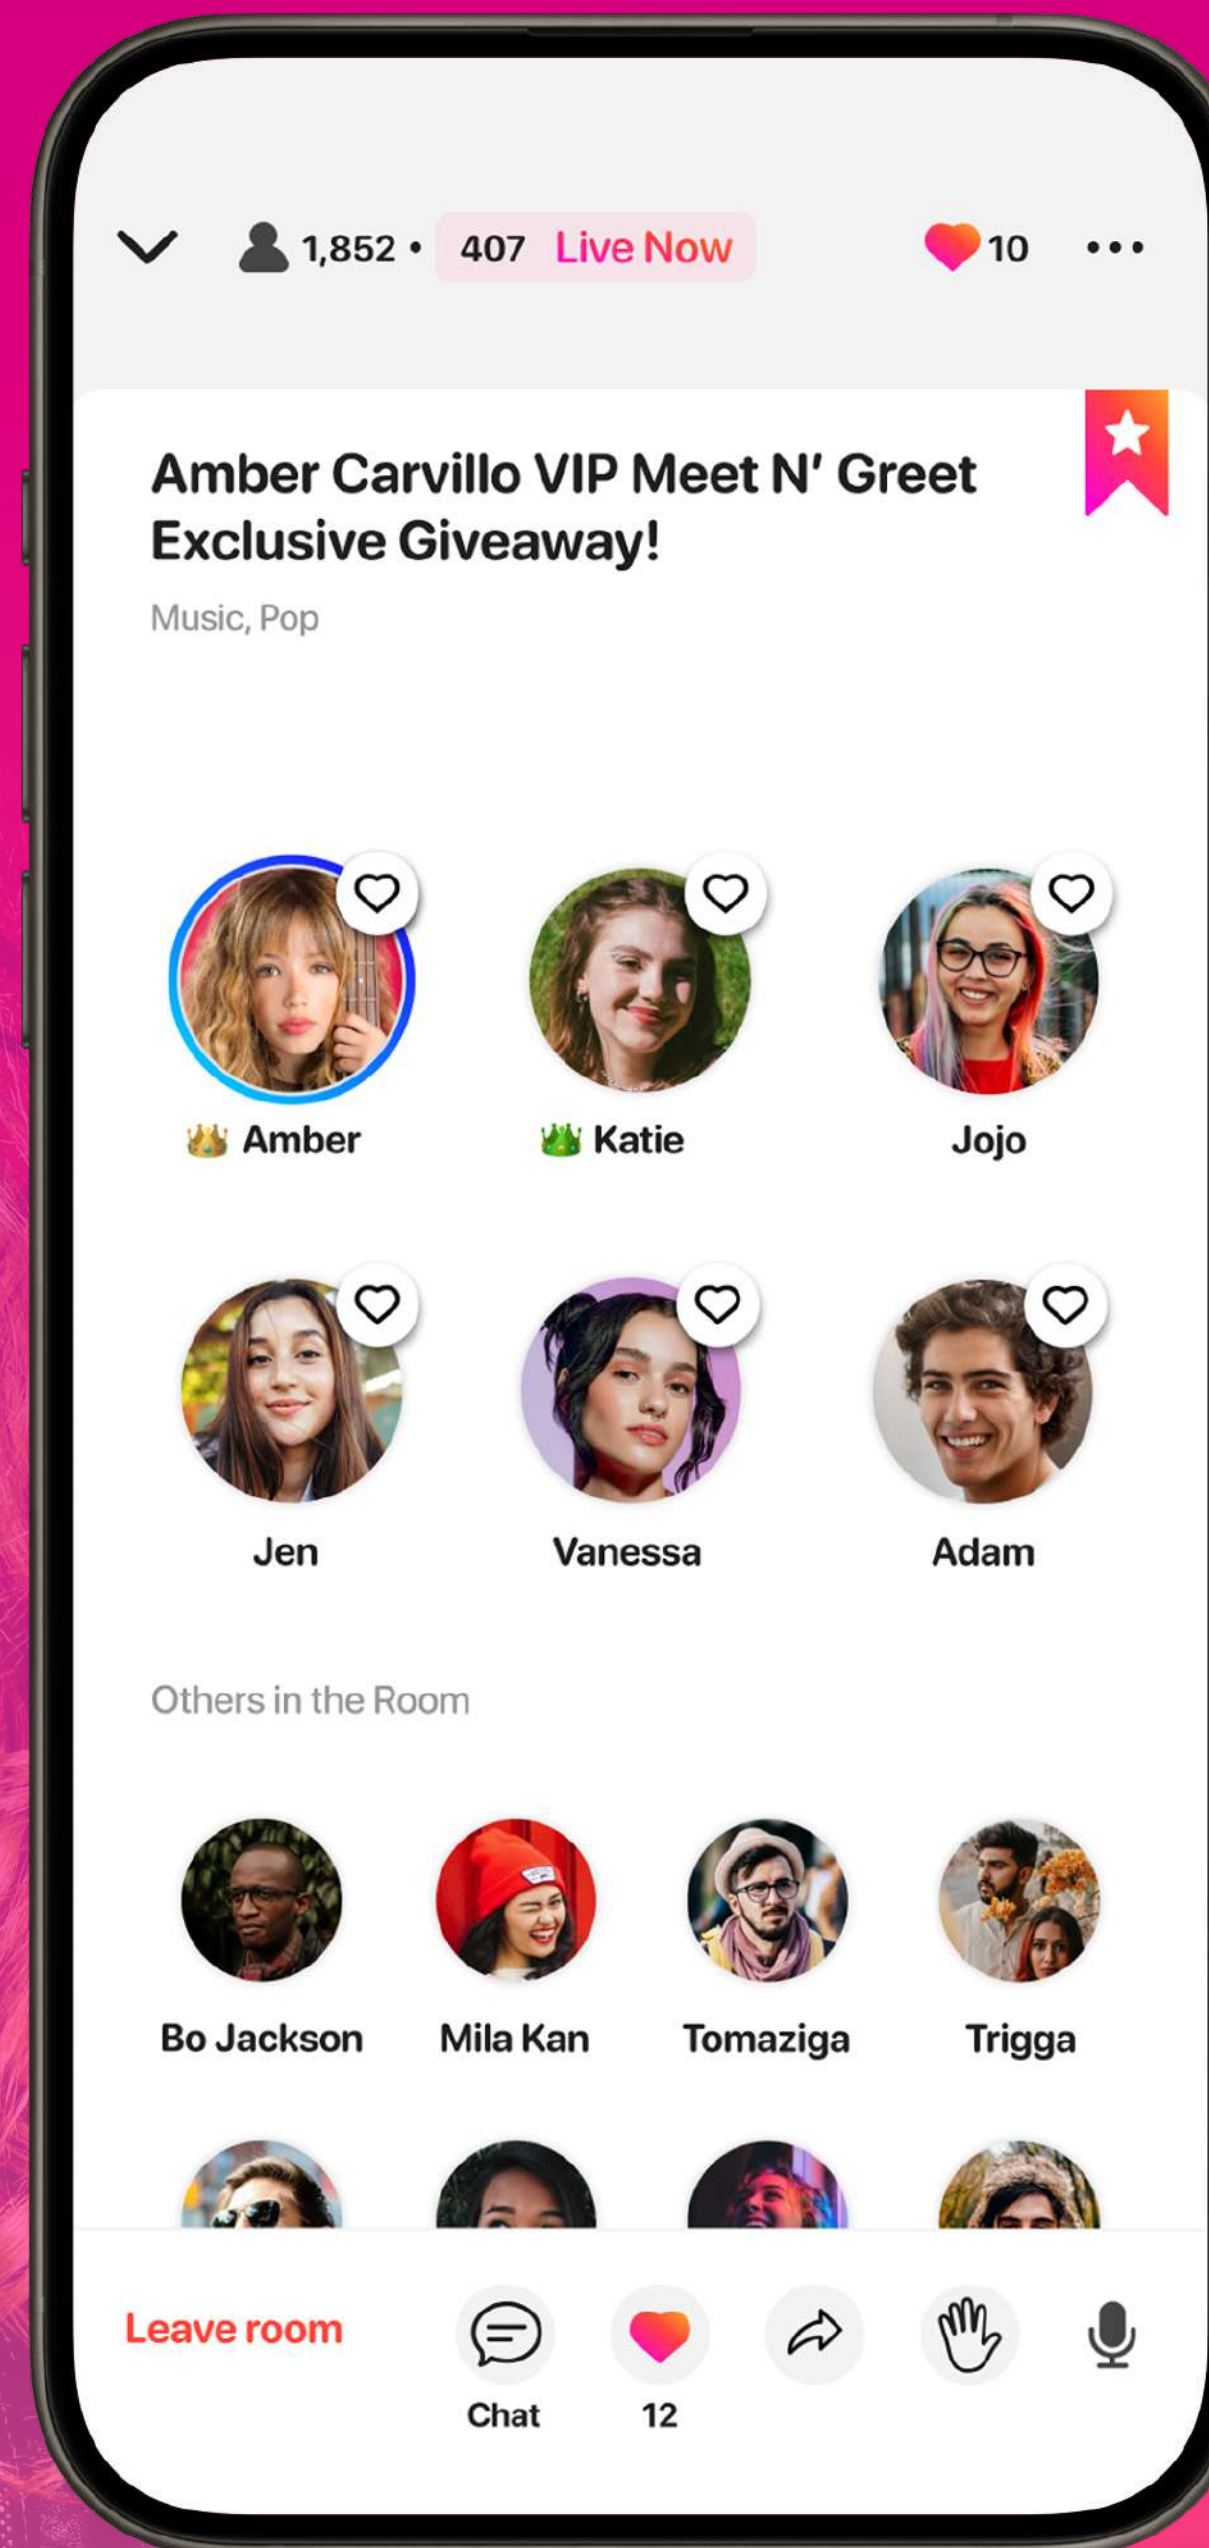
1,852 • 407 Live Now

10

Amber Carvillo VIP Meet N' Greet Exclusive Giveaway!

Music, Pop

Amber

Katie

Jojo

Jen

Vanessa

Adam

Others in the Room

Bo Jackson

Mila Kan

Tomaziga

Trigga

Leave room

Chat

12